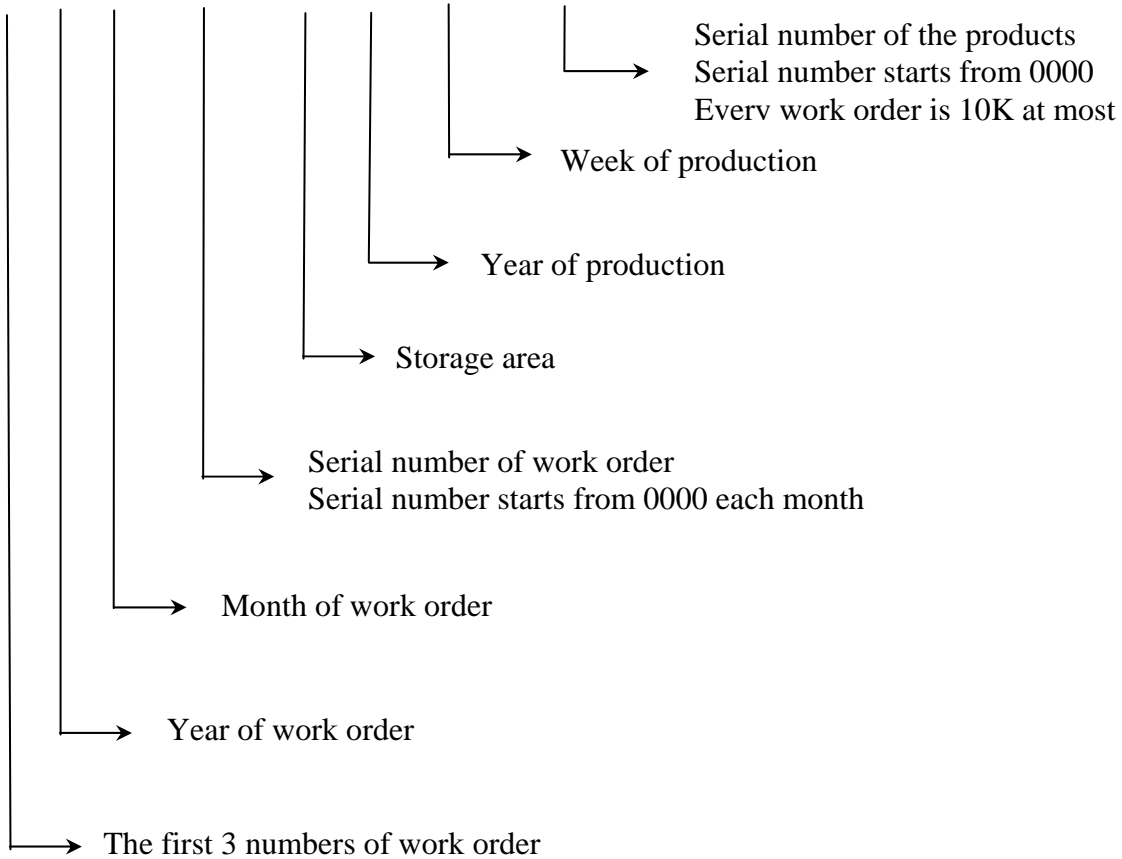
Serial number of the products
Serial number starts from 0000
Everv work order is 10K at most

Week of production

Year of production

Storage area

Serial number of work order
Serial number starts from 0000 each month

Month of work order

Year of work order

The first 3 numbers of work order